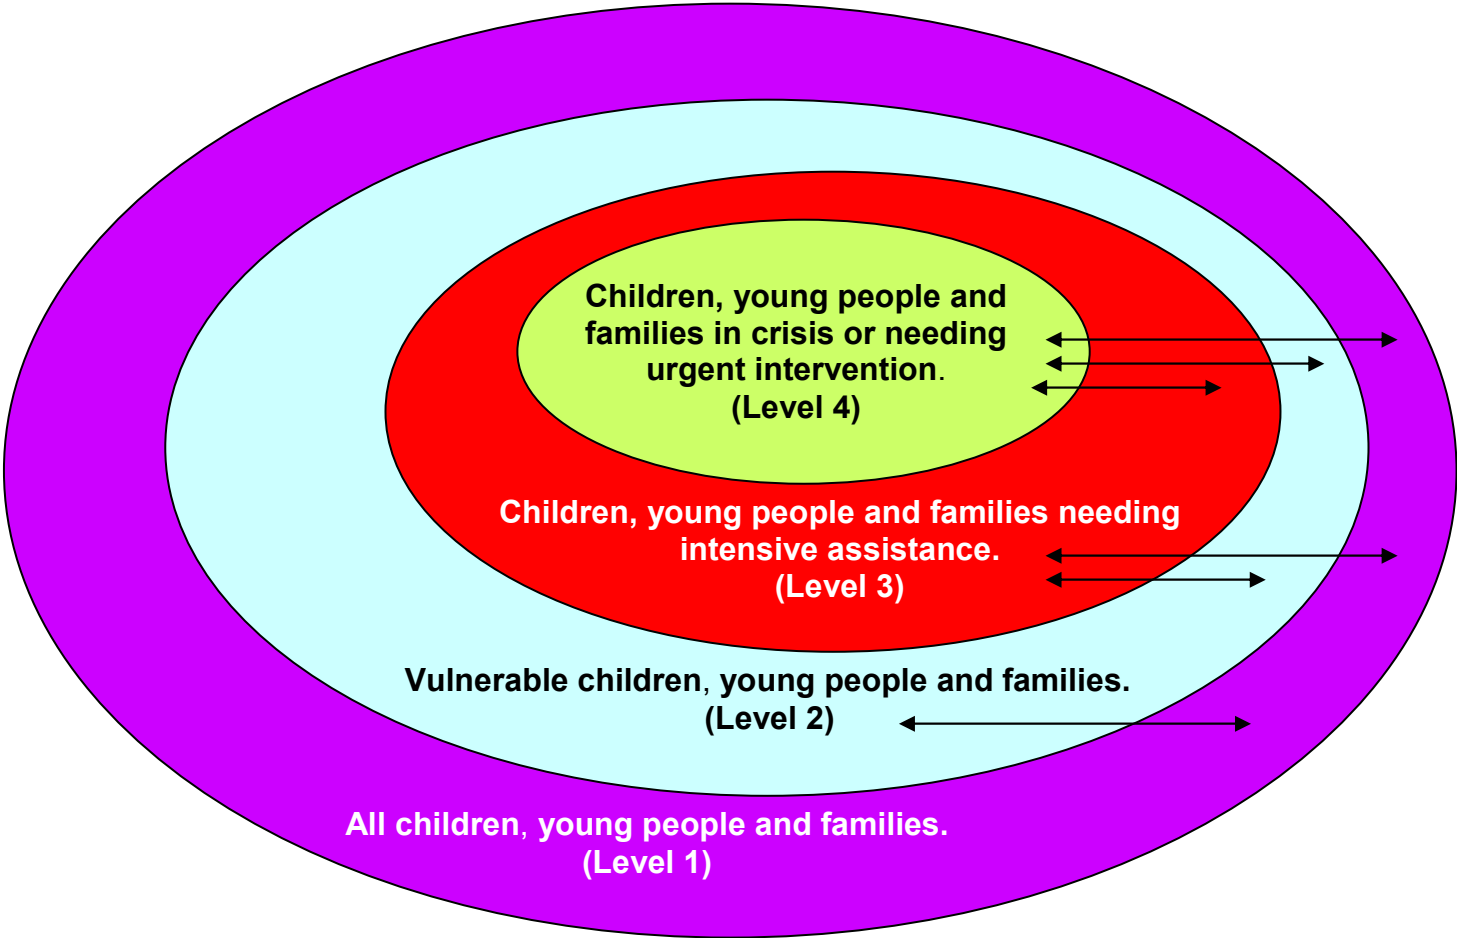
Children, young people and families in crisis or needing urgent intervention.
(Level 4)

Children, young people and families needing intensive assistance.
(Level 3)

Vulnerable children, young people and families.
(Level 2)

All children, young people and families.
(Level 1)